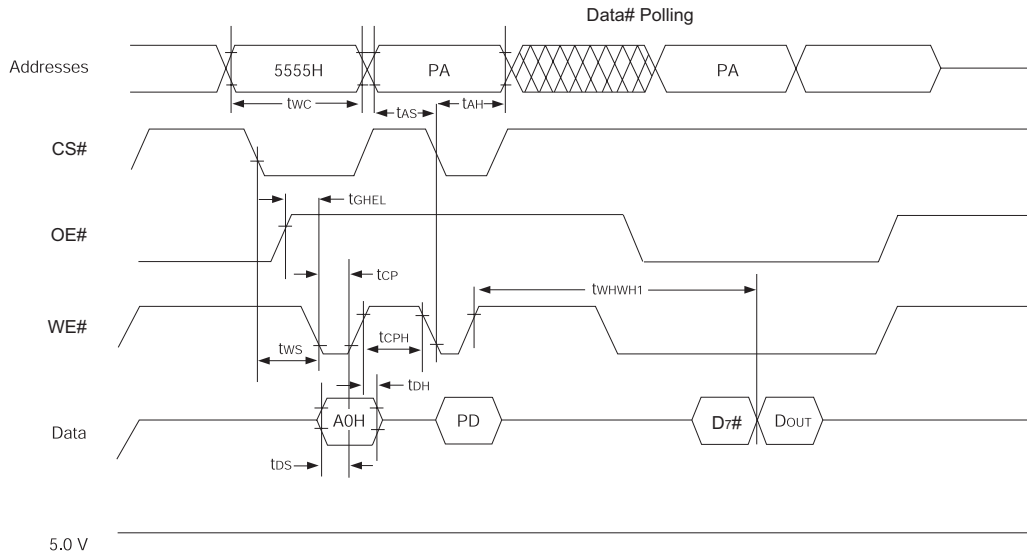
Data# Polling

Addresses

5555H

PA

PA

$t_{WC}$

$t_{AS}$

$t_{AH}$

CS#

$t_{GHEL}$

OE#

$t_{CP}$

$t_{WHWH1}$

WE#

$t_{CPH}$

$t_{WS}$

$t_{DH}$

Data

A0H

PD

$D_7$#

$D_{OUT}$

$t_{DS}$

5.0 V